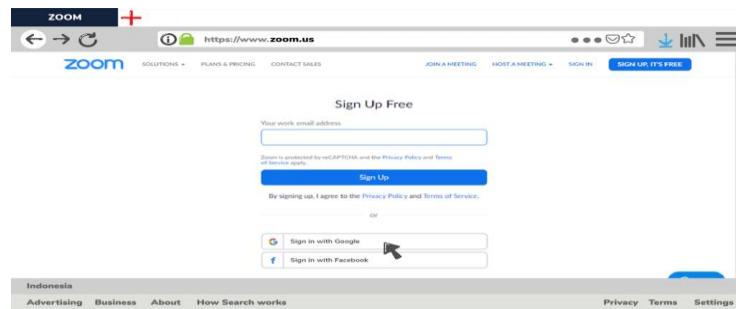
ZOOM

https://www.zoom.us

zoom SOLUTIONS PLANS & PRICING CONTACT SALES JOIN A MEETING HOST A MEETING SIGN IN SIGN UP, IT'S FREE

Sign Up Free

Your work email address

Zoom is protected by reCAPTCHA and the Privacy Policy and Terms of Service apply.

Sign Up

By signing up, I agree to the Privacy Policy and Terms of Service.

or

G Sign in with Google

f Sign in with Facebook

Indonesia

Advertising Business About How Search works

Privacy Terms Settings